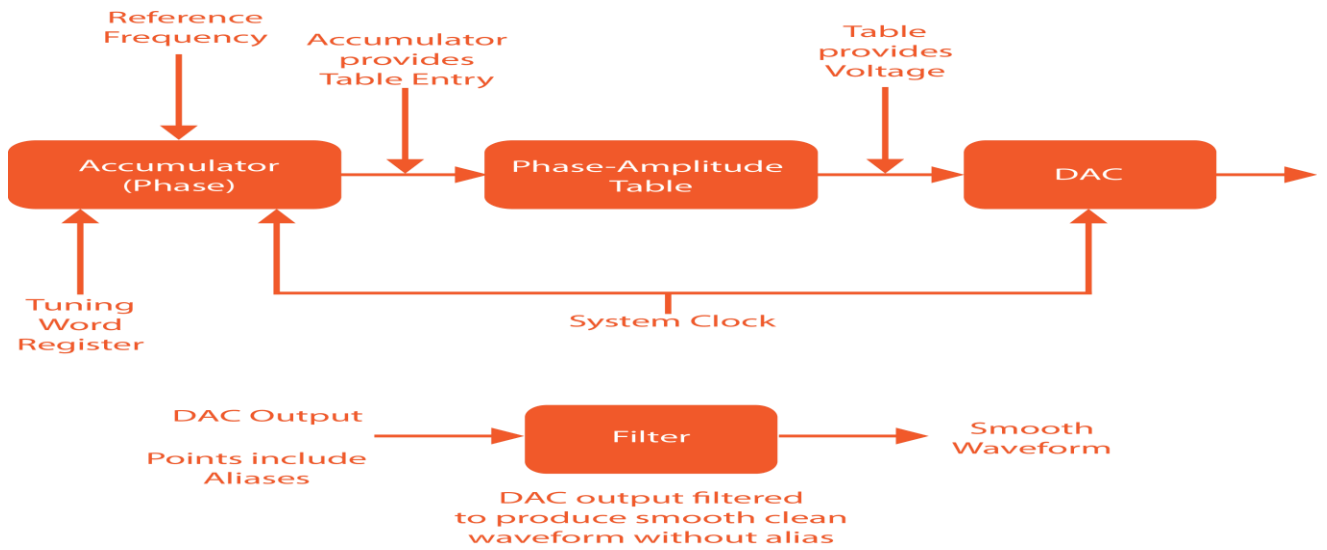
Reference Frequency

Accumulator provides Table Entry

Table provides Voltage

Accumulator (Phase)

Phase-Amplitude Table

DAC

Tuning Word Register

System Clock

DAC Output

Points include Aliases

Filter

Smooth Waveform

DAC output filtered to produce smooth clean waveform without alias